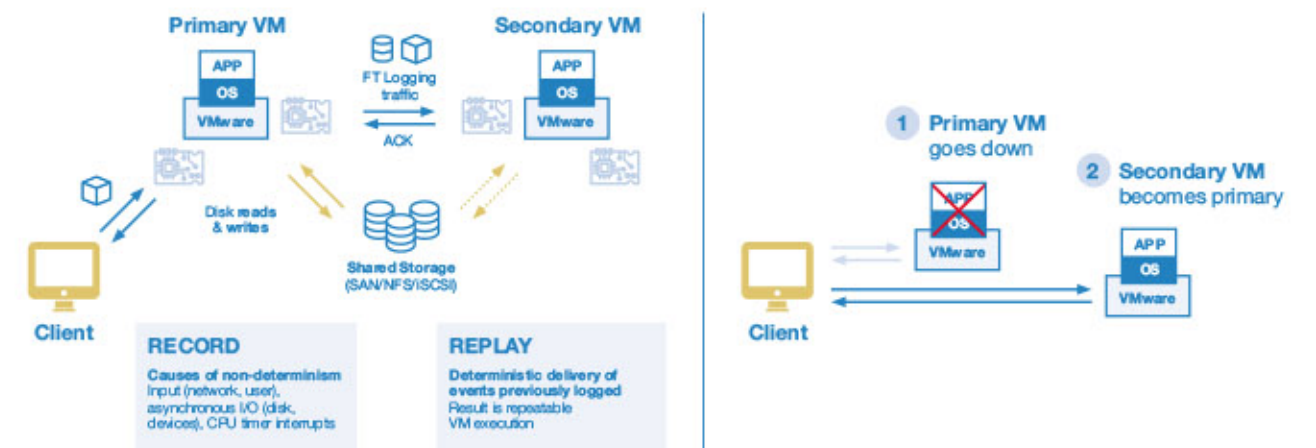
Primary VM

APP
OS
VMware

FT Logging traffic

ACK

Secondary VM

APP
OS
VMware

Disk reads & writes

Shared Storage (SAN/NFS/iSCSI)

Client

RECORD

Causes of non-determinism
Input (network, user), asynchronous I/O (disk, devices), CPU timer interrupts

REPLAY

Deterministic delivery of events previously logged
Result is repeatable VM execution

1 Primary VM goes down

APP
OS
VMware

2 Secondary VM becomes primary

APP
OS
VMware

Client